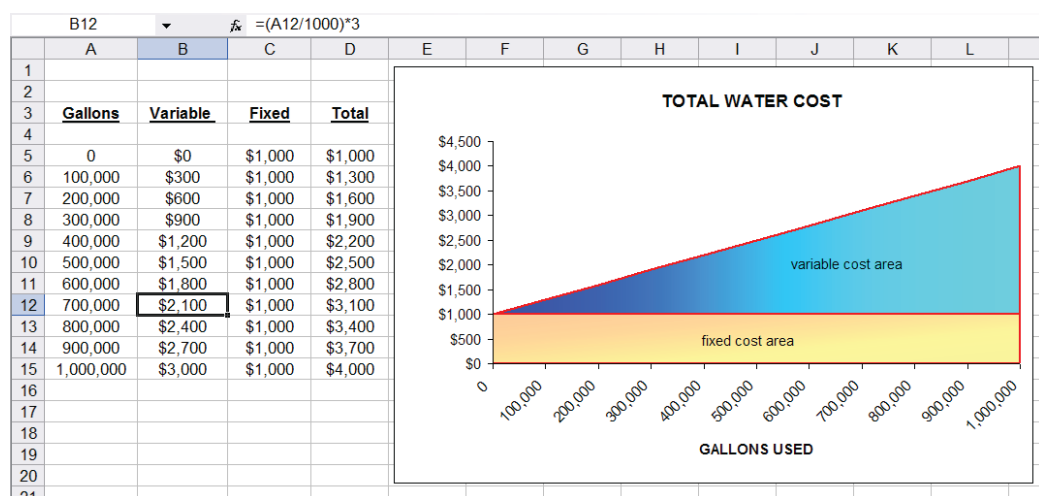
B12 $f_x$ =(A12/1000)*3

| | A | B | C | D | E | F | G | H | I | J | K | L |
|---|---|---|---|---|---|---|---|---|---|---|---|---|
| 1 | | | | | | | | | | | | |
| 2 | | | | | | | | | | | | |
| 3 | Gallons | Variable | Fixed | Total | | | | | | | | |
| 4 | | | | | | | | | | | | |
| 5 | 0 | $0 | $1,000 | $1,000 | | | | | | | | |
| 6 | 100,000 | $300 | $1,000 | $1,300 | | | | | | | | |
| 7 | 200,000 | $600 | $1,000 | $1,600 | | | | | | | | |
| 8 | 300,000 | $900 | $1,000 | $1,900 | | | | | | | | |
| 9 | 400,000 | $1,200 | $1,000 | $2,200 | | | | | | | | |
| 10 | 500,000 | $1,500 | $1,000 | $2,500 | | | | | | | | |
| 11 | 600,000 | $1,800 | $1,000 | $2,800 | | | | | | | | |
| 12 | 700,000 | $2,100 | $1,000 | $3,100 | | | | | | | | |
| 13 | 800,000 | $2,400 | $1,000 | $3,400 | | | | | | | | |
| 14 | 900,000 | $2,700 | $1,000 | $3,700 | | | | | | | | |
| 15 | 1,000,000 | $3,000 | $1,000 | $4,000 | | | | | | | | |
| 16 | | | | | | | | | | | | |
| 17 | | | | | | | | | | | | |
| 18 | | | | | | | | | | | | |
| 19 | | | | | | | | | | | | |
| 20 | | | | | | | | | | | | |

TOTAL WATER COST

$4,500
$4,000
$3,500
$3,000
$2,500
$2,000
$1,500
$1,000
$500
$0

variable cost area

fixed cost area

0
100,000
200,000
300,000
400,000
500,000
600,000
700,000
800,000
900,000
1,000,000

GALLONS USED